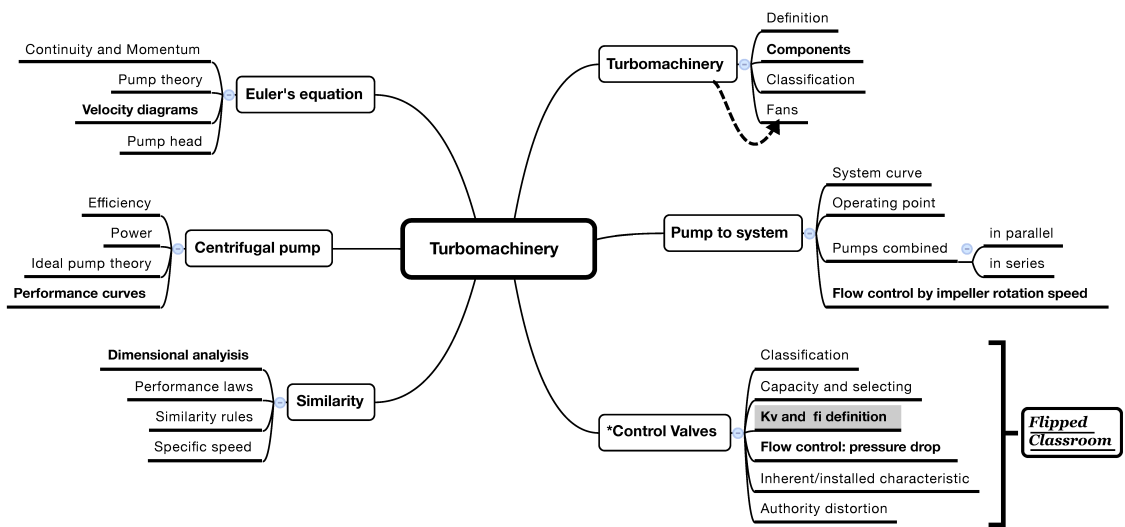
Turbomachinery

Euler's equation
Continuity and Momentum
Pump theory
Velocity diagrams
Pump head

Centrifugal pump
Efficiency
Power
Ideal pump theory
Performance curves

Similarity
Dimensional analysis
Performance laws
Similarity rules
Specific speed

Turbomachinery
Definition
Components
Classification
Fans

Pump to system
System curve
Operating point
Pumps combined
in parallel
in series
Flow control by impeller rotation speed

*Control Valves
Classification
Capacity and selecting
Kv and fi definition
Flow control: pressure drop
Inherent/installed characteristic
Authority distortion

Flipped Classroom